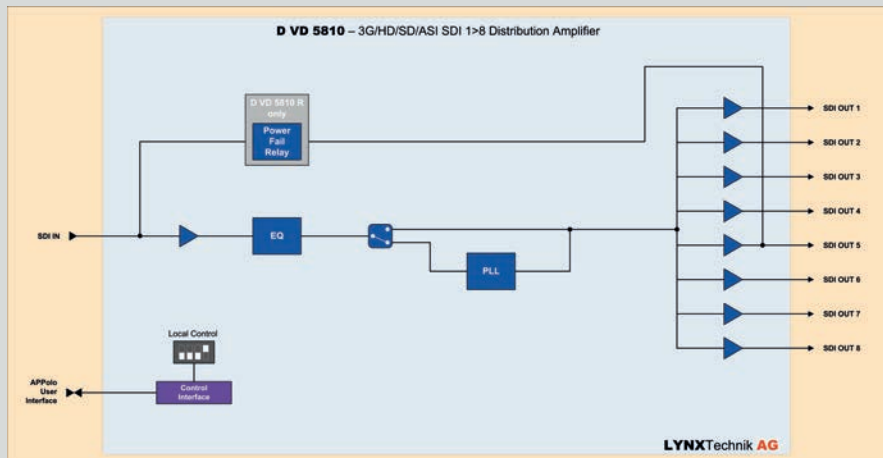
D VD 5810 – 3G/HD/SD/ASI SDI 1>8 Distribution Amplifier

D VD 5810 R only

Power Fail Relay

SDI IN

EQ

PLL

SDI OUT 1

SDI OUT 2

SDI OUT 3

SDI OUT 4

SDI OUT 5

SDI OUT 6

SDI OUT 7

SDI OUT 8

Local Control

Control Interface

APPolo User Interface

LYNXTechnik AG